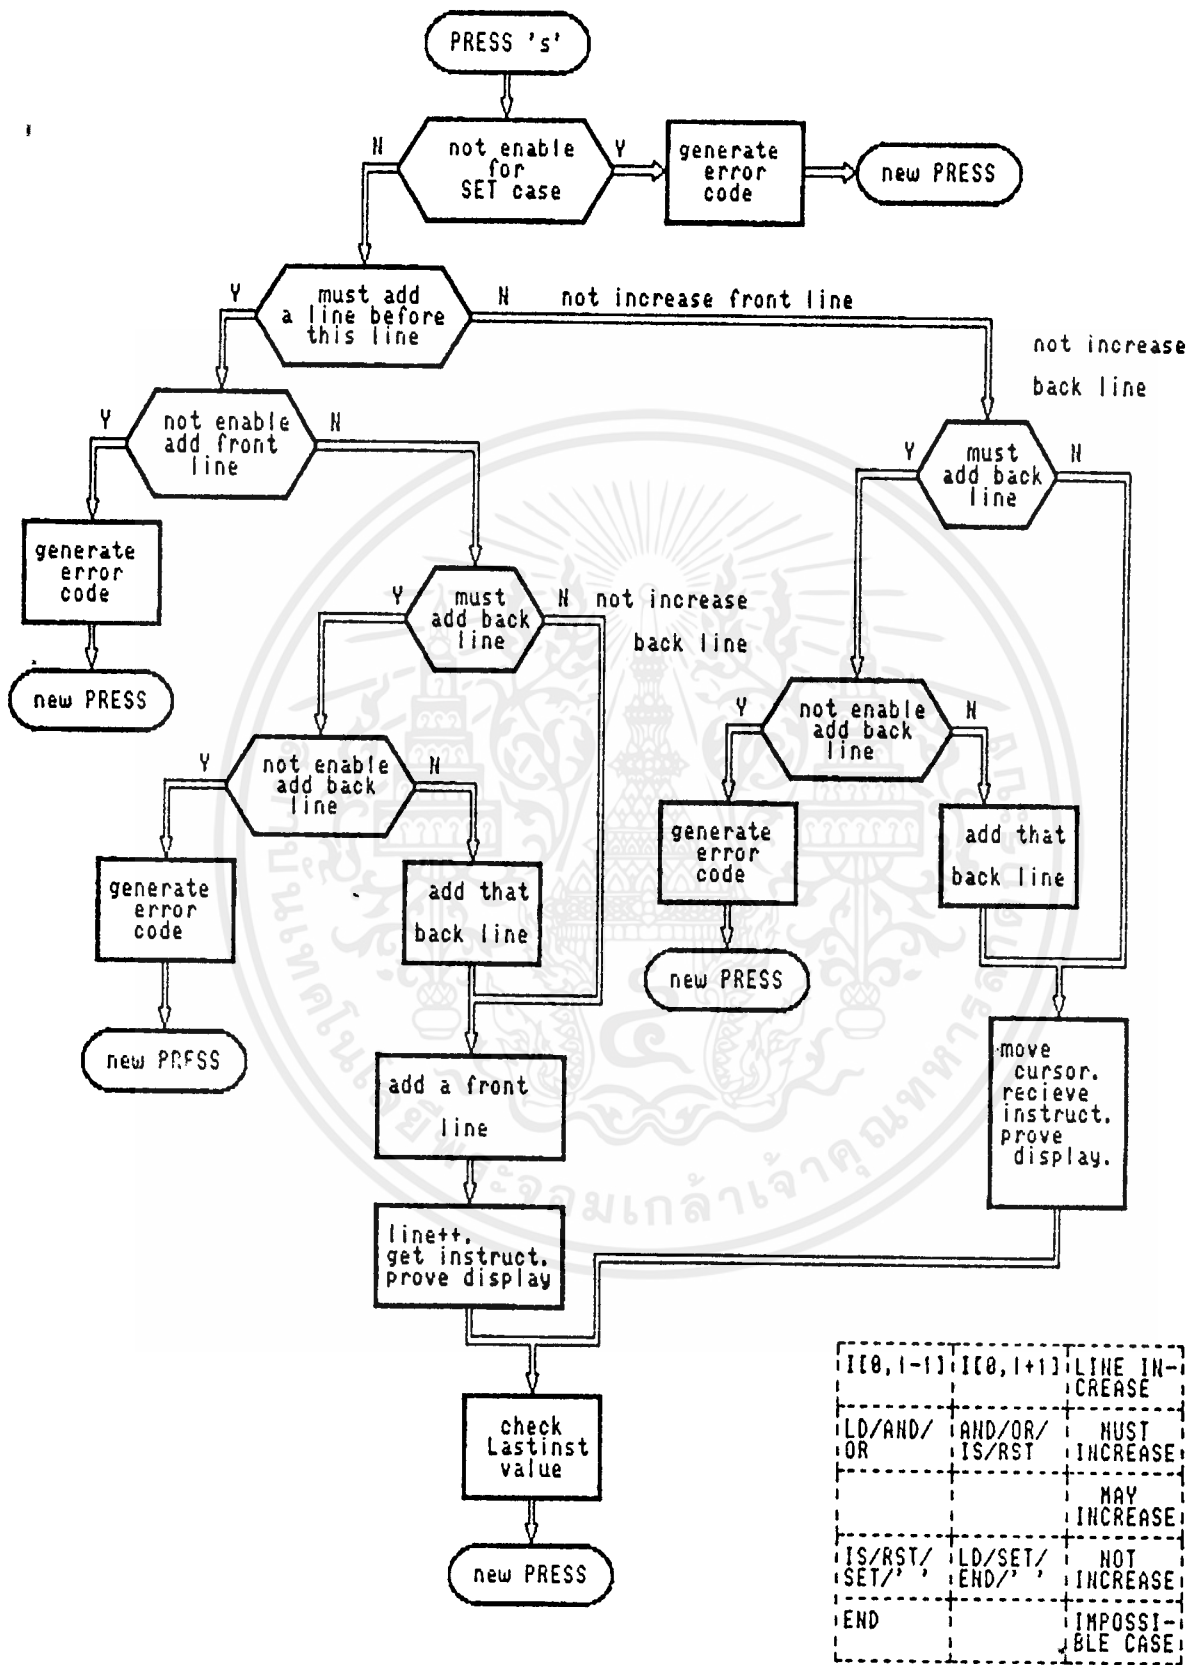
PRESS 's'

N not enable for SET case Y

generate error code

new PRESS

Y must add a line before this line N not increase front line

not increase back line

Y not enable add front line N

generate error code

new PRESS

Y must add back line N not increase back line

Y not enable add back line N

generate error code

new PRFSS

add that back line

Y must add back line N

Y not enable add back line N

generate error code

new PRESS

add that back line

add a front line

move cursor. recieve instruct. prove display.

line++. get instruct. prove display

check Lastinst value

new PRESS

| I[0,I-1] | I[0,I+1] | LINE INCREASE |
|---|---|---|
| LD/AND/OR | AND/OR/IS/RST | MUST INCREASE |
| | | MAY INCREASE |
| IS/RST/SET/' ' | LD/SET/END/' ' | NOT INCREASE |
| END | | IMPOSSIBLE CASE |